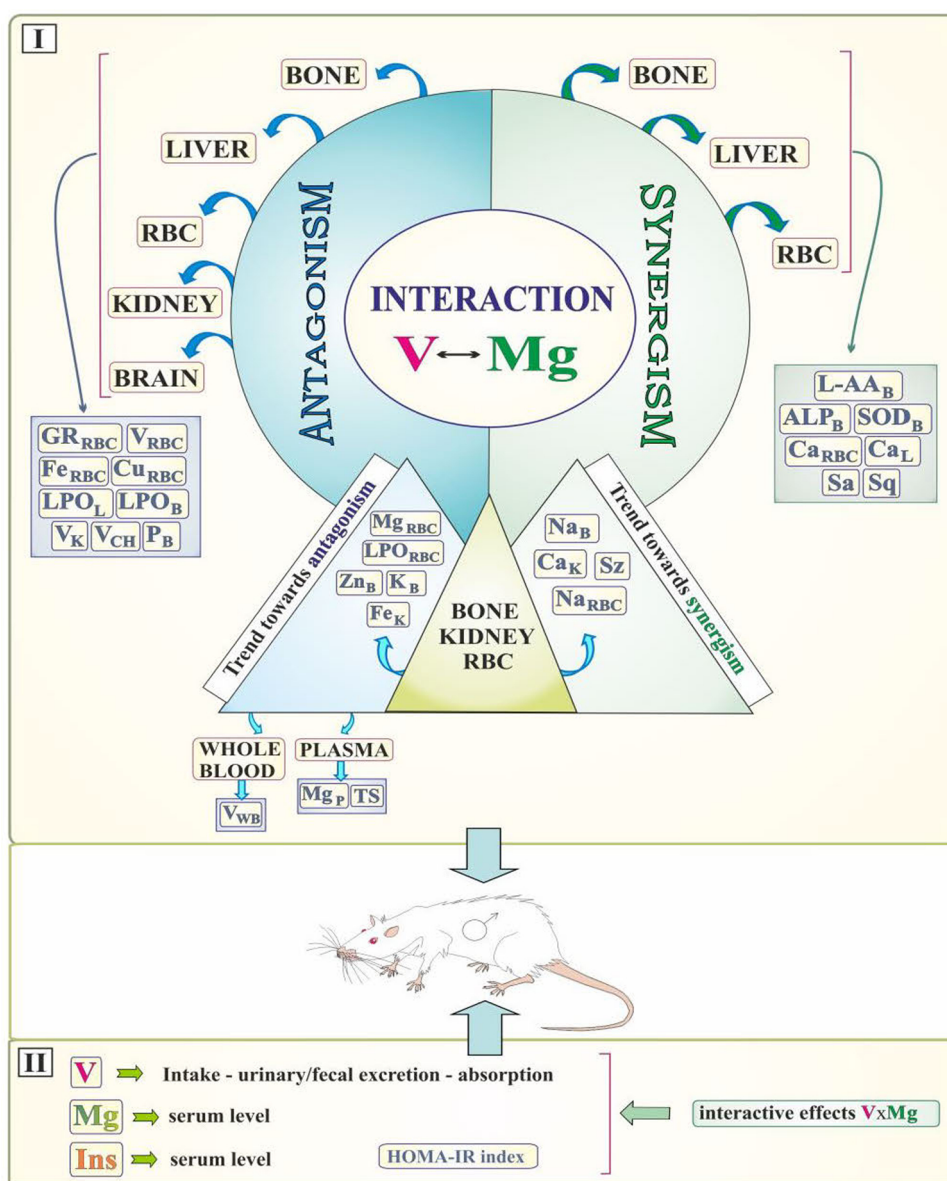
I

BONE
LIVER
RBC
KIDNEY
BRAIN

ANTAGONISM

INTERACTION
V $\leftrightarrow$ Mg

SYNERGISM

BONE
LIVER
RBC

$GR_{RBC}$ $V_{RBC}$
$Fe_{RBC}$ $Cu_{RBC}$
$LPO_L$ $LPO_B$
$V_K$ $V_{CH}$ $P_B$

L-$AA_B$
$ALP_B$ $SOD_B$
$Ca_{RBC}$ $Ca_L$
Sa Sq

Trend towards antagonism

$Mg_{RBC}$
$LPO_{RBC}$
$Zn_B$ $K_B$
$Fe_K$

BONE
KIDNEY
RBC

$Na_B$
$Ca_K$ Sz
$Na_{RBC}$

Trend towards synergism

WHOLE BLOOD
$V_{WB}$

PLASMA
$Mg_P$ TS

II
V Intake - urinary/fecal excretion - absorption
Mg serum level
Ins serum level
HOMA-IR index

interactive effects VxMg